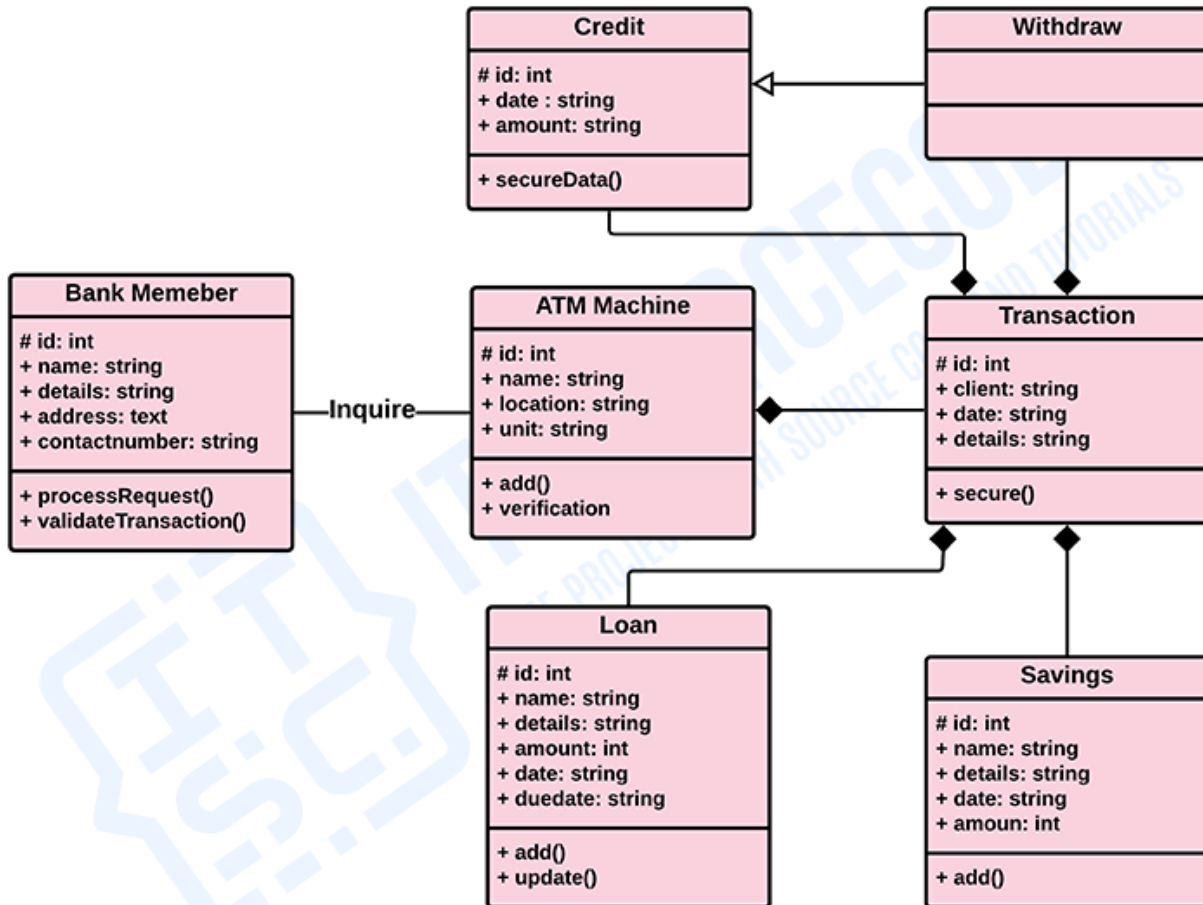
Credit

# id: int
+ date : string
+ amount: string

+ secureData()

Withdraw

Bank Memeber

# id: int
+ name: string
+ details: string
+ address: text
+ contactnumber: string

+ processRequest()
+ validateTransaction()

Inquire

ATM Machine

# id: int
+ name: string
+ location: string
+ unit: string

+ add()
+ verification

Transaction

# id: int
+ client: string
+ date: string
+ details: string

+ secure()

Loan

# id: int
+ name: string
+ details: string
+ amount: int
+ date: string
+ duedate: string

+ add()
+ update()

Savings

# id: int
+ name: string
+ details: string
+ date: string
+ amoun: int

+ add()

ITSOURCECODE
FREE PROJECTS WITH SOURCE CODE AND TUTORIALS